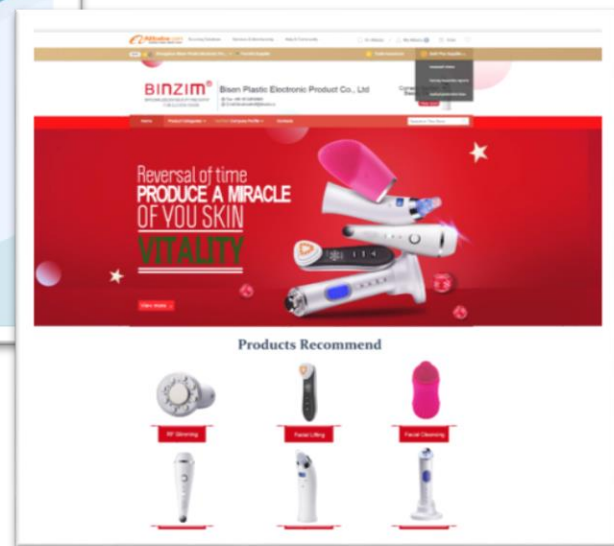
BINZIM®

Bisen Plastic Electronic Product Co., Ltd

Home

Product Categories

Company Profile

Contacts

Reversal of time
PRODUCE A MIRACLE
OF VOU SKIN
VITALITY

View more

Products Recommend

RF Slimming

Facial Lifting

Facial Cleansing